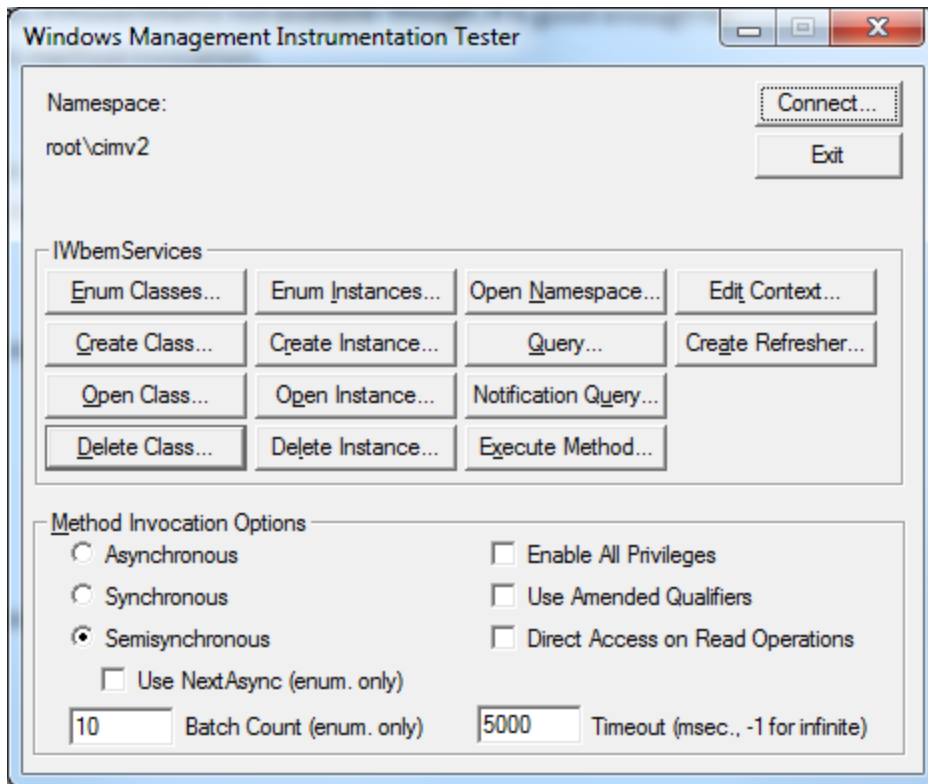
Windows Management Instrumentation Tester

Namespace:

root\cimv2

Connect...

Exit

IWbemServices

Enum Classes...

Enum Instances...

Open Namespace...

Edit Context...

Create Class...

Create Instance...

Query...

Create Refresher...

Open Class...

Open Instance...

Notification Query...

Delete Class...

Delete Instance...

Execute Method...

Method Invocation Options

Asynchronous

Synchronous

Semisynchronous

Use NextAsync (enum. only)

Enable All Privileges

Use Amended Qualifiers

Direct Access on Read Operations

10

Batch Count (enum. only)

5000

Timeout (msec., -1 for infinite)